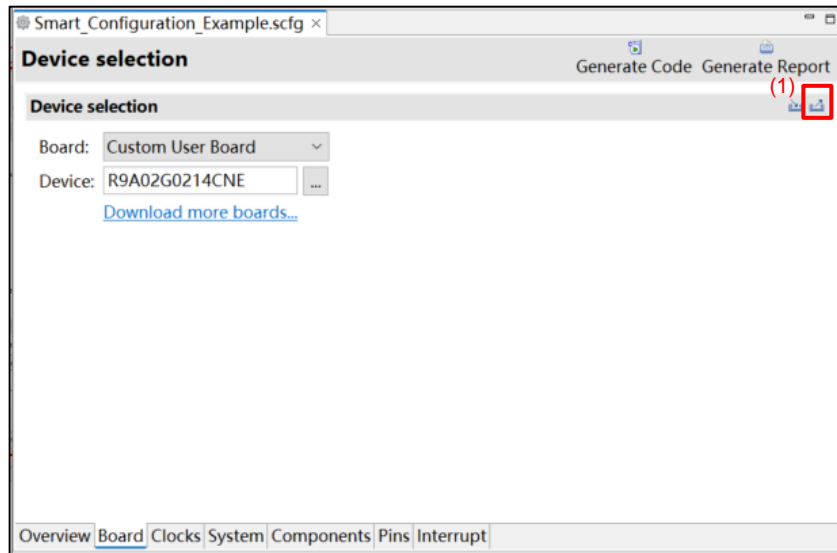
Smart_Configuration_Example.scfg ×

Device selection

Generate Code Generate Report

(1)

Device selection

Board: Custom User Board

Device: R9A02G0214CNE ...

Download more boards...

Overview Board Clocks System Components Pins Interrupt